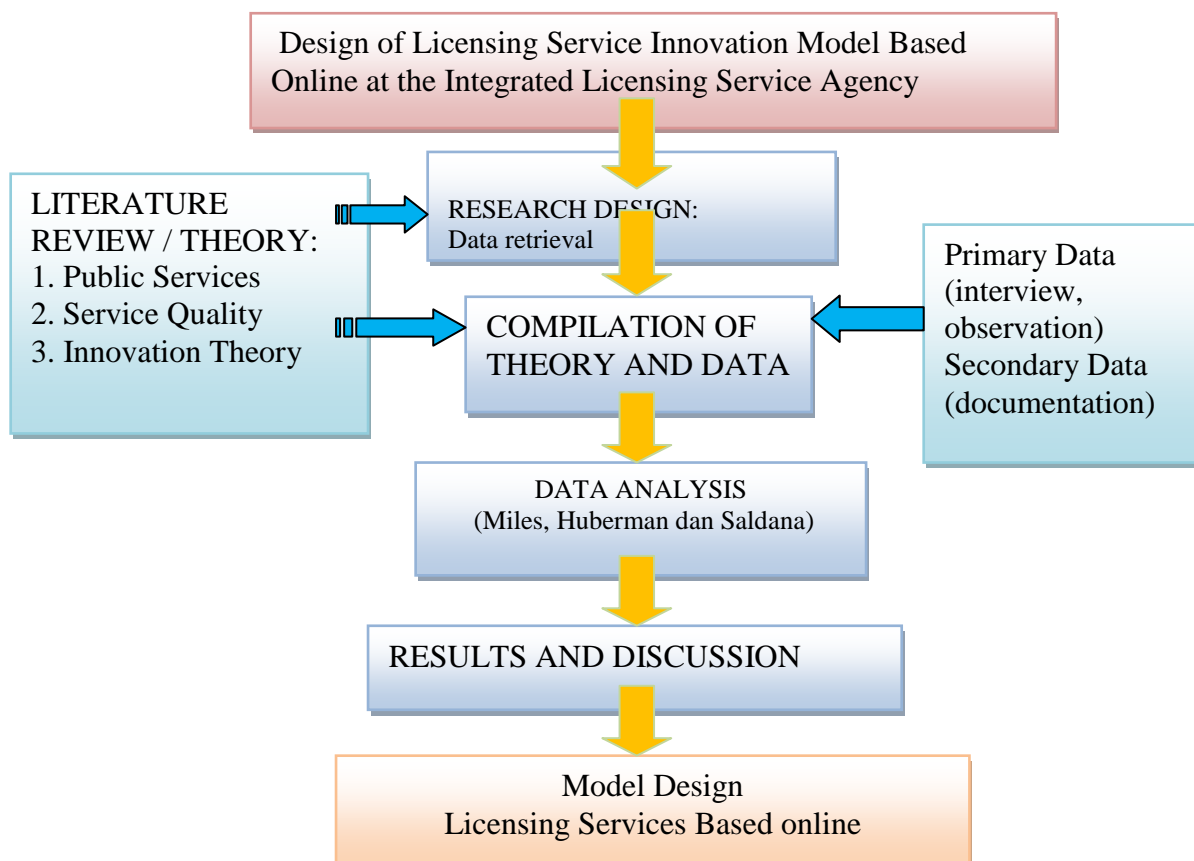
Design of Licensing Service Innovation Model Based Online at the Integrated Licensing Service Agency

LITERATURE REVIEW / THEORY:
1. Public Services
2. Service Quality
3. Innovation Theory

RESEARCH DESIGN:
Data retrieval

Primary Data (interview, observation)
Secondary Data (documentation)

COMPILATION OF THEORY AND DATA

DATA ANALYSIS
(Miles, Huberman dan Saldana)

RESULTS AND DISCUSSION

Model Design
Licensing Services Based online